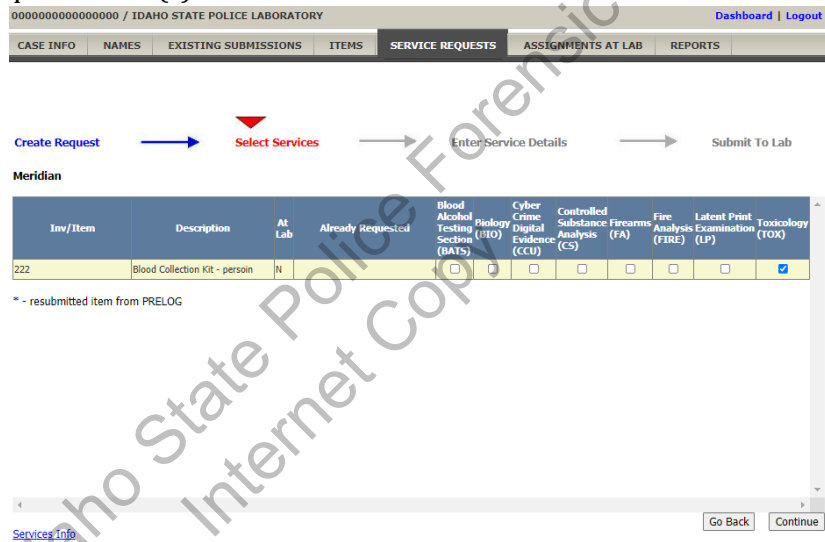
0000000000000000 / IDAHO STATE POLICE LABORATORY

Dashboard | Logout

CASE INFO | NAMES | EXISTING SUBMISSIONS | ITEMS | SERVICE REQUESTS | ASSIGNMENTS AT LAB | REPORTS

Create Request → Select Services → Enter Service Details → Submit To Lab

Meridian

| Inv/Item | Description | At Lab | Already Requested | Blood Alcohol Testing Section (BATS) | Biology (BIO) | Cyber Crime Digital Evidence (CCU) | Controlled Substance Analysis (CS) | Firearms (FA) | Fire Analysis (FIRE) | Latent Print Examination (LP) | Toxicology (TOX) |
|---|---|---|---|---|---|---|---|---|---|---|---|
| 222 | Blood Collection Kit - persoin | N | | ☐ | ☐ | ☐ | ☐ | ☐ | ☐ | ☐ | ☑ |

* - resubmitted item from PRELOG

Services Info

Go Back | Continue

Idaho State Police Forensic Internet Copy